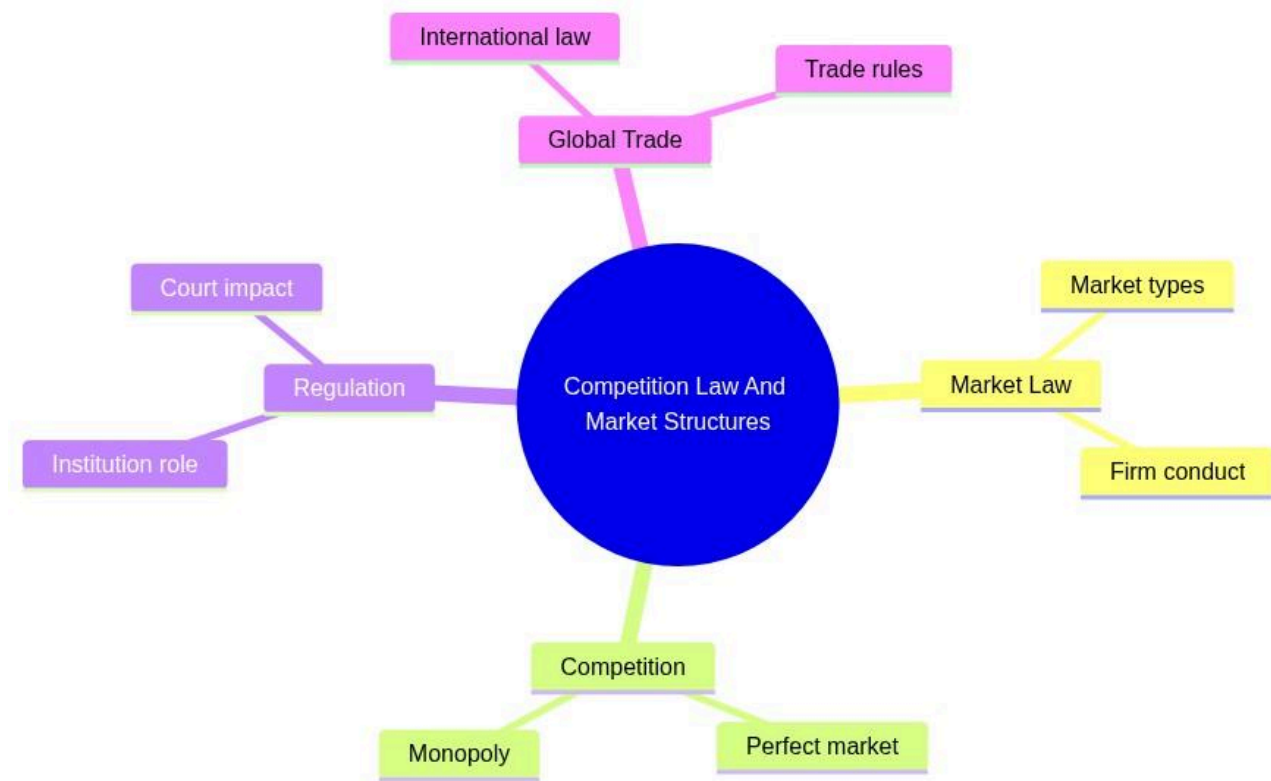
Competition Law And Market Structures

Global Trade

International law

Trade rules

Market Law

Market types

Firm conduct

Competition

Monopoly

Perfect market

Regulation

Court impact

Institution role